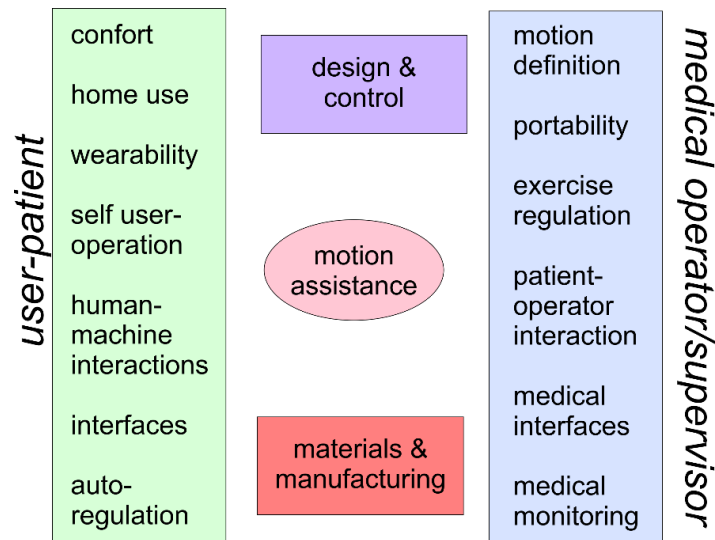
user-patient

confort

home use

wearability

self user-operation

human-machine interactions

interfaces

auto-regulation

design & control

motion assistance

materials & manufacturing

motion definition

portability

exercise regulation

patient-operator interaction

medical interfaces

medical monitoring

medical operator/supervisor